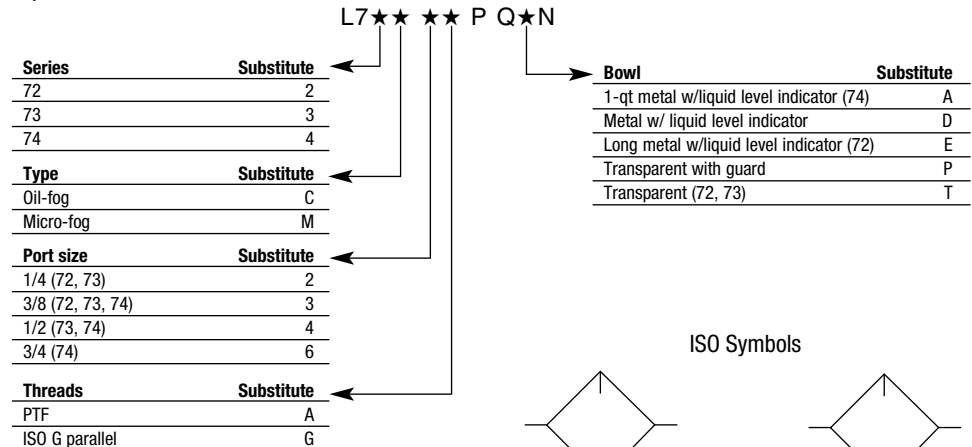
L7★★ ★★ P Q★N

| Series | Substitute |
|---|---|
| 72 | 2 |
| 73 | 3 |
| 74 | 4 |

| Type | Substitute |
|---|---|
| Oil-fog | C |
| Micro-fog | M |

| Port size | Substitute |
|---|---|
| 1/4 (72, 73) | 2 |
| 3/8 (72, 73, 74) | 3 |
| 1/2 (73, 74) | 4 |
| 3/4 (74) | 6 |

| Threads | Substitute |
|---|---|
| PTF | A |
| ISO G parallel | G |

| Bowl | Substitute |
|---|---|
| 1-qt metal w/liquid level indicator (74) | A |
| Metal w/ liquid level indicator | D |
| Long metal w/liquid level indicator (72) | E |
| Transparent with guard | P |
| Transparent (72, 73) | T |

ISO Symbols